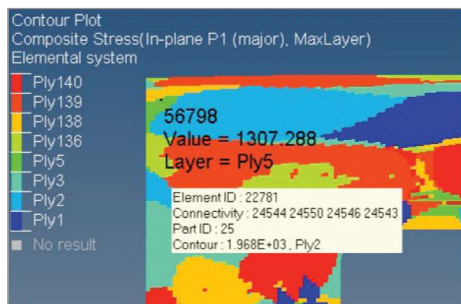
Contour Plot
Composite Stress(In-plane P1 (major), MaxLayer)
Elemental system

Ply140
Ply139
Ply138
Ply136
Ply5
Ply3
Ply2
Ply1
No result

56798
Value = 1307.288
Layer = Ply5

Element ID : 22781
Connectivity : 24544 24550 24546 24543
Part ID : 25
Contour : 1.968E+03 , Ply2